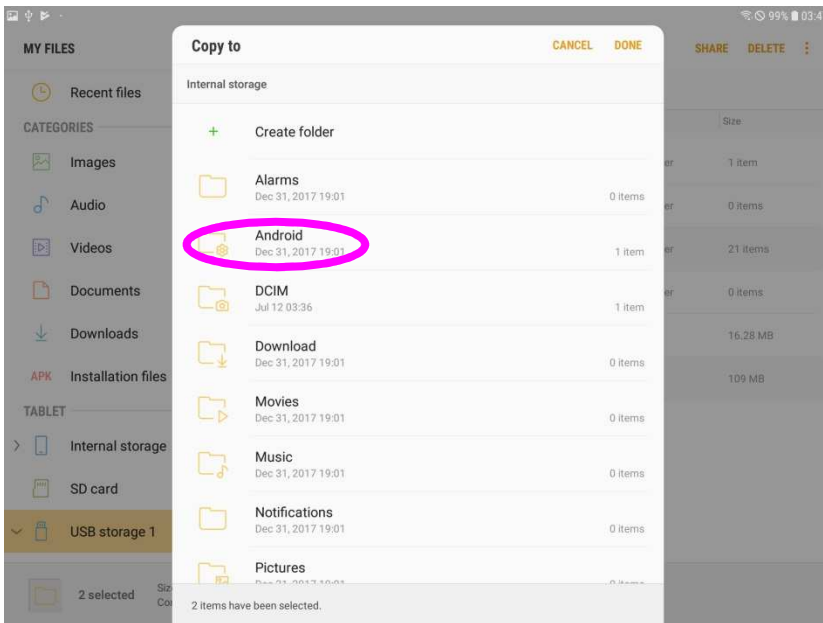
99% 03:4

MY FILES

Recent files

CATEGORIES

Images

Audio

Videos

Documents

Downloads

APK Installation files

TABLET

Internal storage

SD card

USB storage 1

2 selected

SHARE DELETE

Size

1 item

0 items

21 items

0 items

16.28 MB

109 MB

Copy to

CANCEL DONE

Internal storage

+ Create folder

Alarms
Dec 31, 2017 19:01
0 items

Android
Dec 31, 2017 19:01
1 item

DCIM
Jul 12 03:36
1 item

Download
Dec 31, 2017 19:01
0 items

Movies
Dec 31, 2017 19:01
0 items

Music
Dec 31, 2017 19:01
0 items

Notifications
Dec 31, 2017 19:01
0 items

Pictures
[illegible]

2 items have been selected.